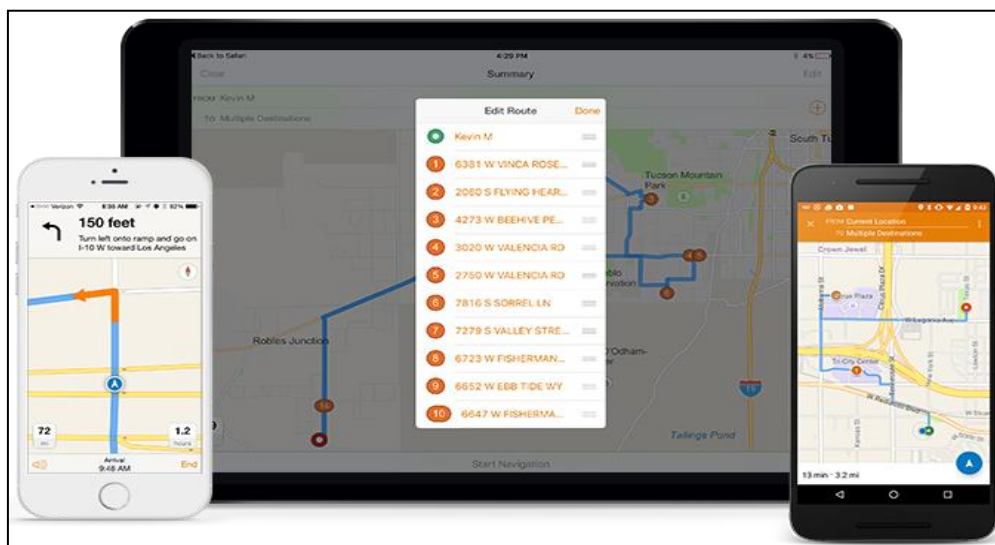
Back to Safari 4:20 PM 4%
Clear Summary Edit
From: Kevin M
To: Multiple Destinations
Edit Route Done
Kevin M
1 6381 W VINCA ROSE...
2 2060 S FLYING HEAR...
3 4273 W BEEHIVE PE...
4 3020 W VALENCIA RD
5 2750 W VALENCIA RD
6 7816 S SORREL LN
7 7279 S VALLEY STRE...
8 6723 W FISHERMAN...
9 6652 W EBB TIDE WY
10 6647 W FISHERMA...
Tucson Mountain Park
South Tu
Robles Junction
Pueblo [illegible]
O'Odham-
Tallinga Pond
Start Navigation

Verizon 8:38 AM 82%
150 feet
Turn left onto ramp and go on I-10 W toward Los Angeles
72 min
1.2 hours
Arrival 9:46 AM
End

FROM Current Location
TO Multiple Destinations
Crown Jewel
Tri-City Center
W Laguna Ave
13 min · 3.2 mi